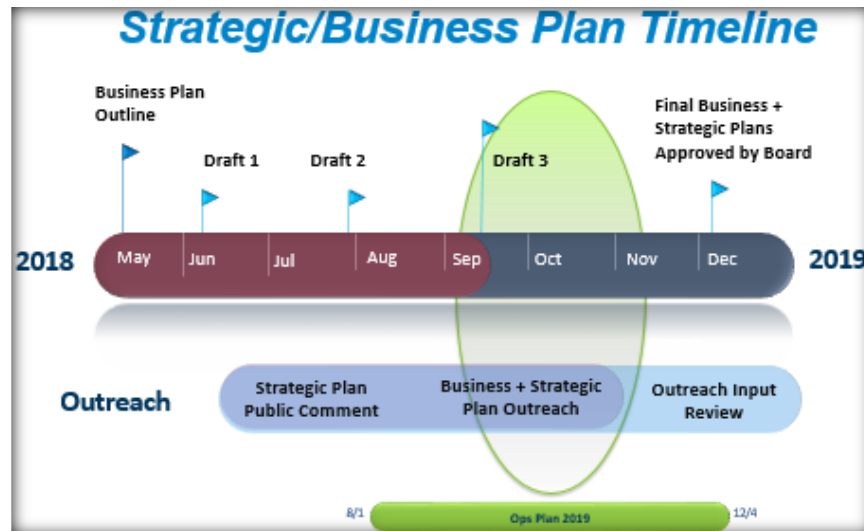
Strategic/Business Plan Timeline

Business Plan Outline

Draft 1

Draft 2

Draft 3

Final Business + Strategic Plans Approved by Board

2018

May

Jun

Jul

Aug

Sep

Oct

Nov

Dec

2019

Outreach

Strategic Plan Public Comment

Business + Strategic Plan Outreach

Outreach Input Review

8/1

Ops Plan 2019

12/4